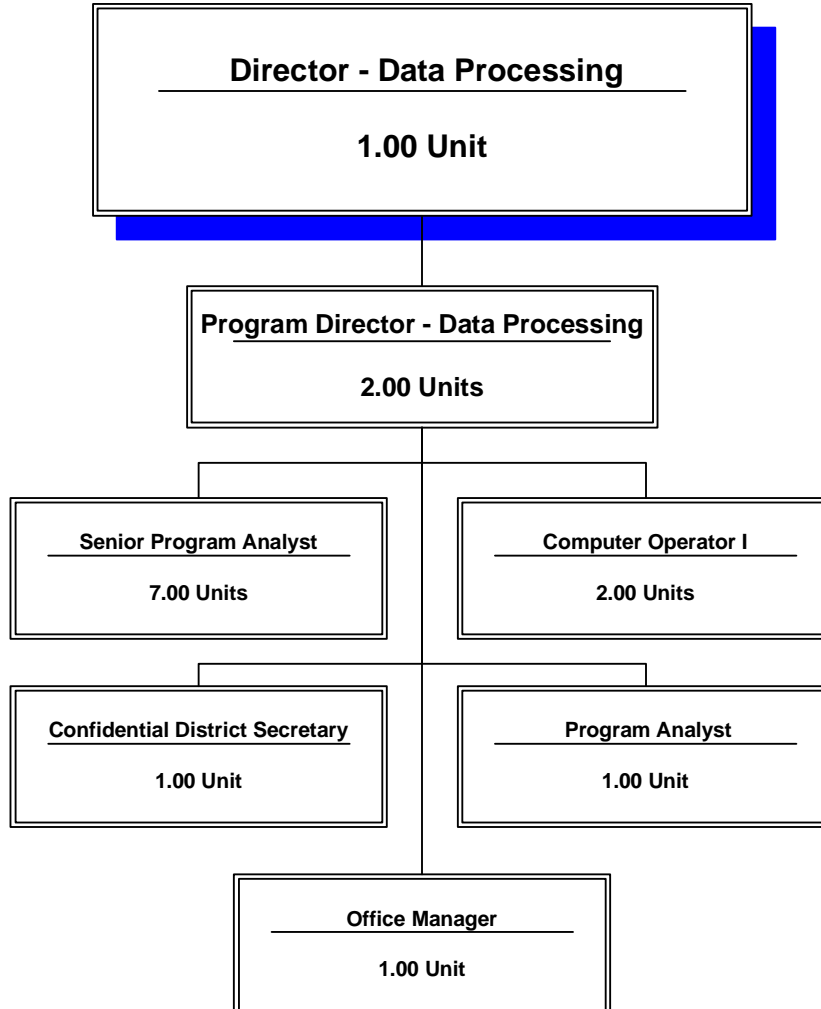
Director - Data Processing

1.00 Unit

Program Director - Data Processing

2.00 Units

Senior Program Analyst

7.00 Units

Computer Operator I

2.00 Units

Confidential District Secretary

1.00 Unit

Program Analyst

1.00 Unit

Office Manager

1.00 Unit